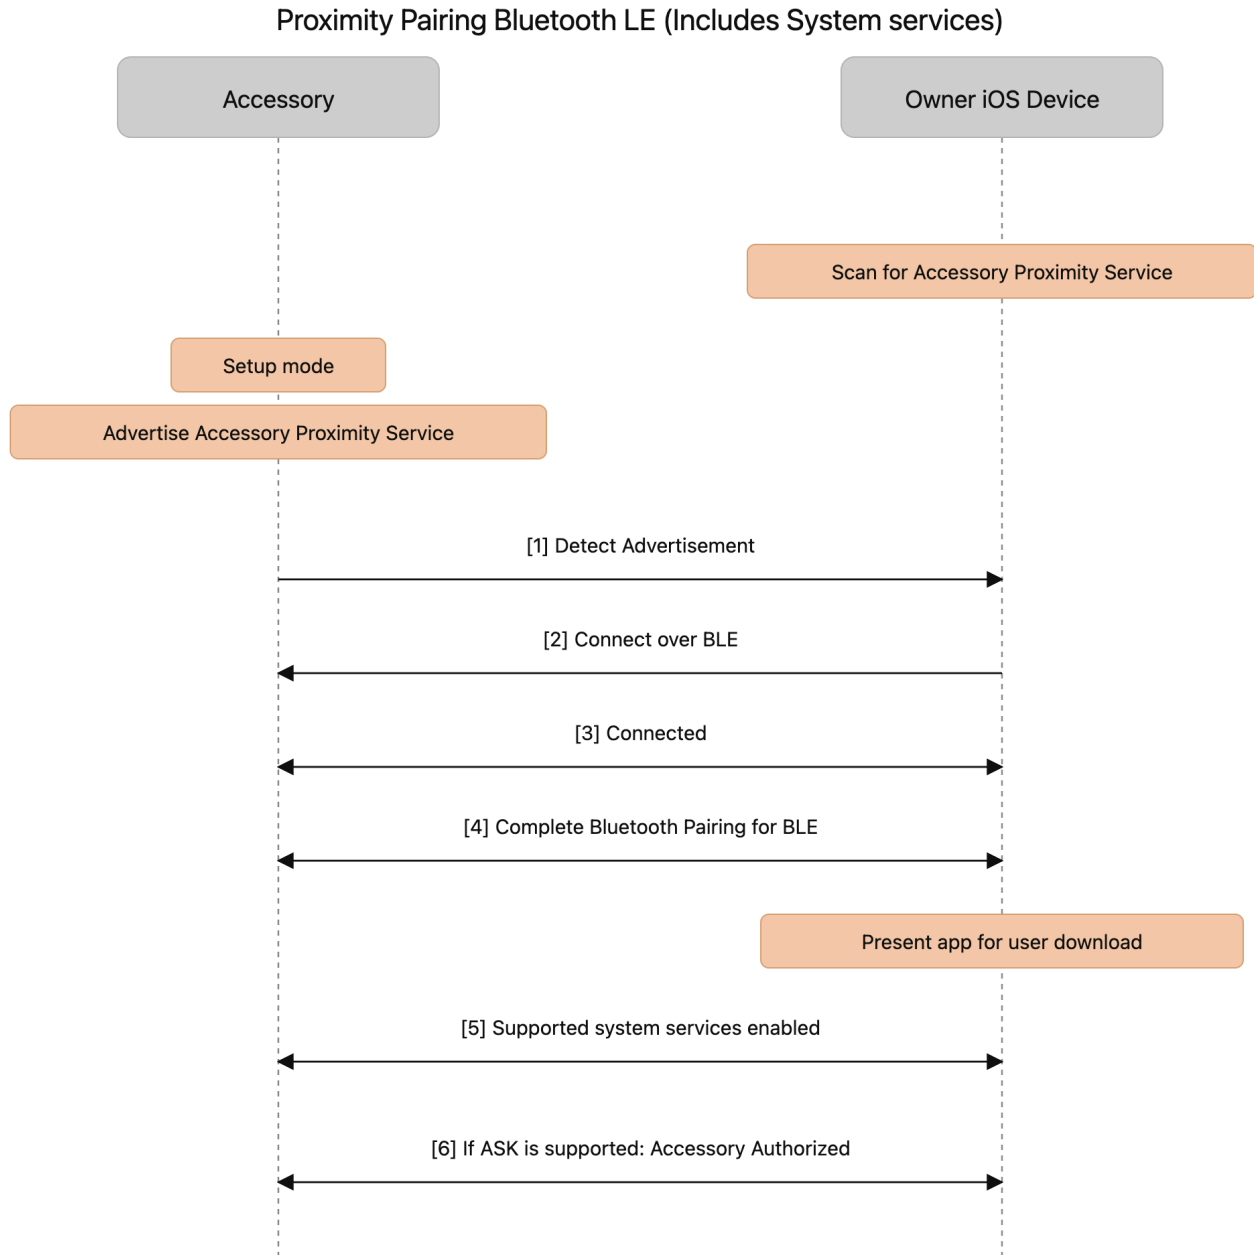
Proximity Pairing Bluetooth LE (Includes System services)

Accessory

Owner iOS Device

Scan for Accessory Proximity Service

Setup mode

Advertise Accessory Proximity Service

[1] Detect Advertisement

[2] Connect over BLE

[3] Connected

[4] Complete Bluetooth Pairing for BLE

Present app for user download

[5] Supported system services enabled

[6] If ASK is supported: Accessory Authorized